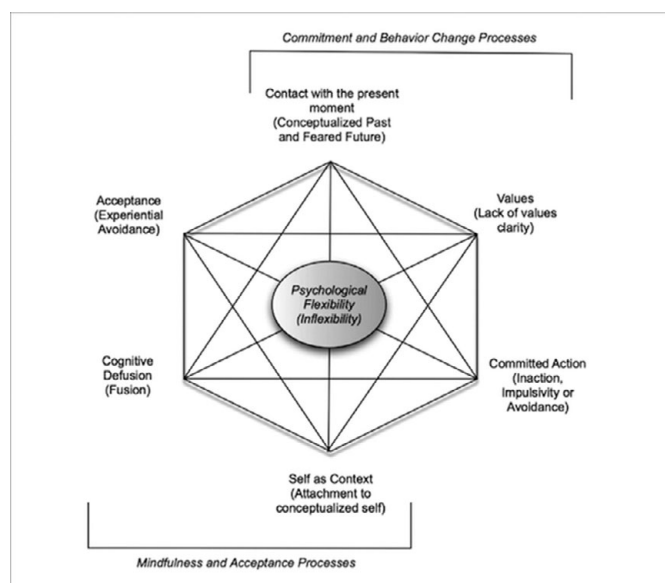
Commitment and Behavior Change Processes

Contact with the present moment (Conceptualized Past and Feared Future)

Acceptance (Experiential Avoidance)

Values (Lack of values clarity)

Psychological Flexibility (Inflexibility)

Cognitive Defusion (Fusion)

Committed Action (Inaction, Impulsivity or Avoidance)

Self as Context (Attachment to conceptualized self)

Mindfulness and Acceptance Processes